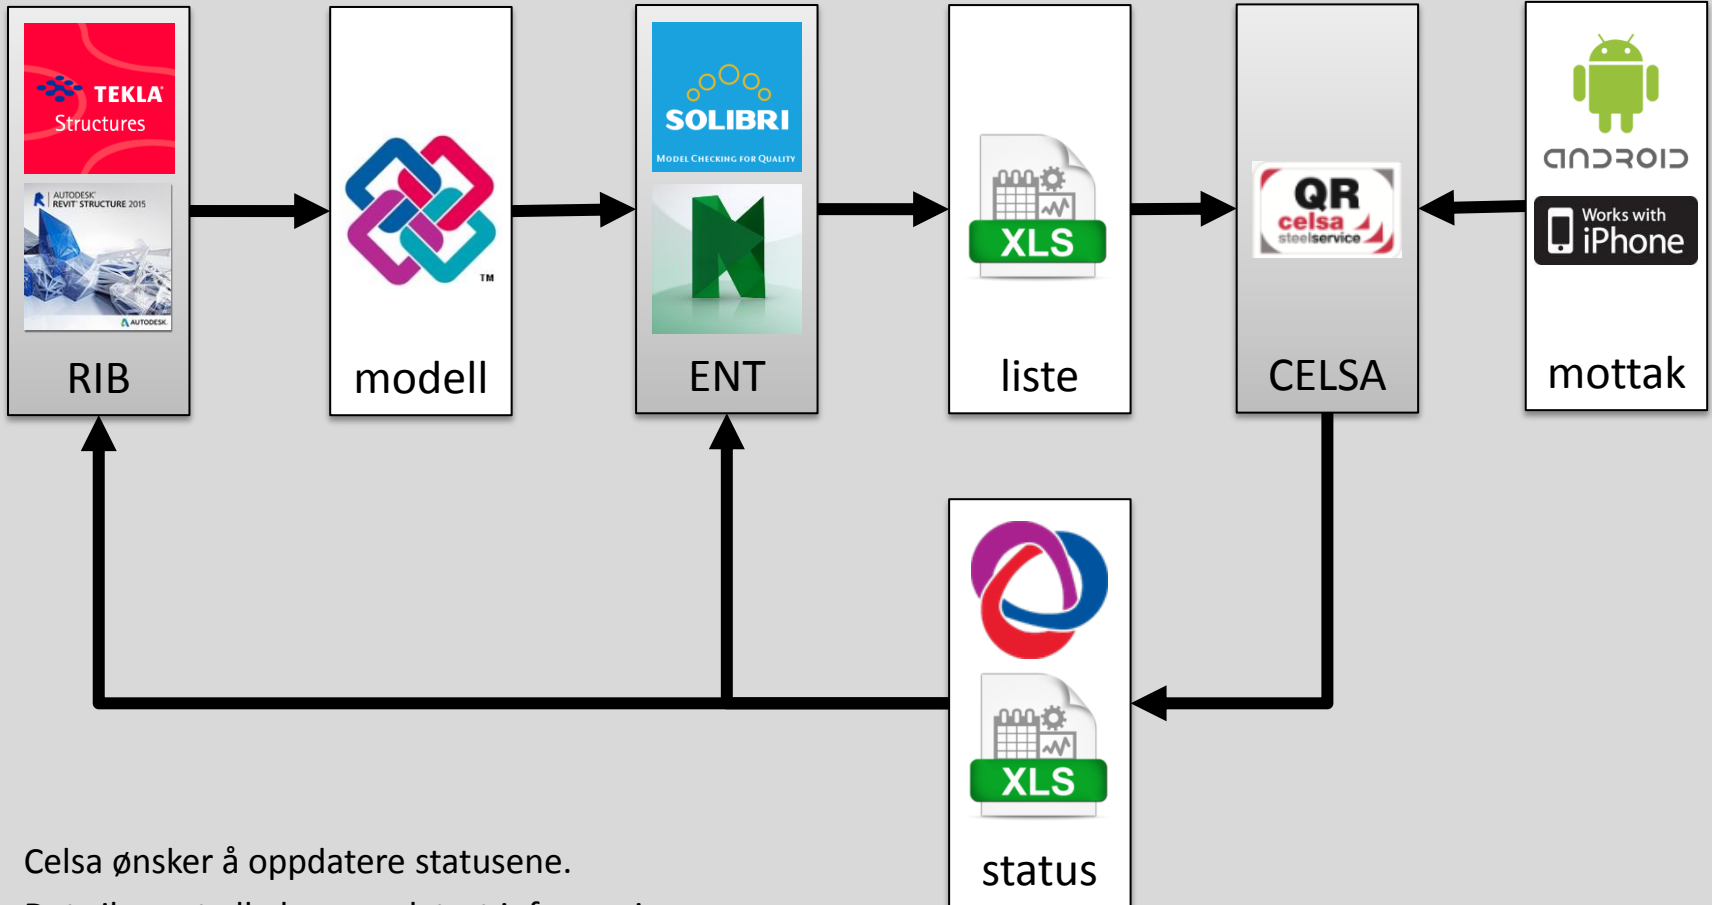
TEKLA Structures

AUTODESK REVIT STRUCTURE 2015

AUTODESK

RIB

TM

modell

SOLIBRI

MODEL CHECKING FOR QUALITY

ENT

XLS

liste

QR celsa steelservice

CELSA

android

Works with iPhone

mottak

XLS

status

Celsa ønsker å oppdatere statusene.

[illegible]